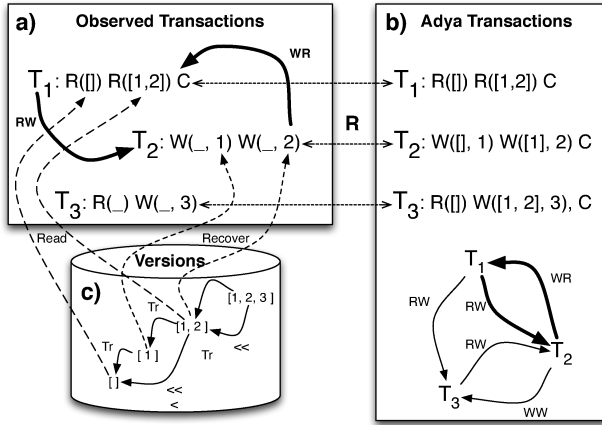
a) Observed Transactions

WR

$T_1$: R([]) R([1,2]) C

RW

$T_2$: W(_, 1) W(_, 2)

$T_3$: R(_) W(_, 3)

b) Adya Transactions

$T_1$: R([]) R([1,2]) C

R

$T_2$: W([], 1) W([1], 2) C

$T_3$: R([]) W([1, 2], 3), C

Read

Recover

Versions

c)

Tr

[1, 2, 3 ]

[1, 2 ]

Tr

[ 1 ]

Tr

<<

[ ]

<<

<

$T_1$

WR

RW

RW

RW

$T_2$

$T_3$

WW